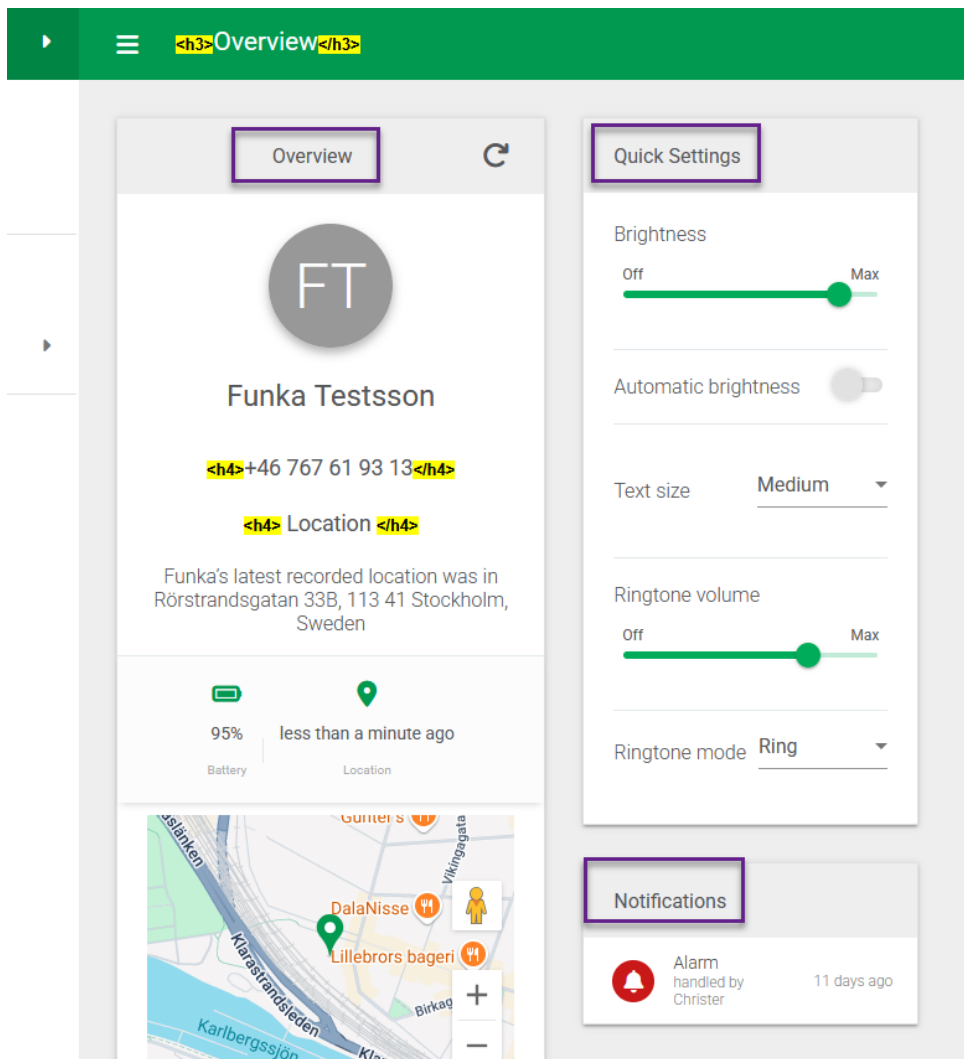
<h3>Overview</h3>

Overview

FT

Funka Testsson

<h4>+46 767 61 93 13</h4>

<h4> Location </h4>

Funka's latest recorded location was in Rörstrandsgatan 33B, 113 41 Stockholm, Sweden

95%
Battery

less than a minute ago
Location

Gunter's
Vikingagata
DalaNisse
Lillebrors bageri
Klarastrandsleden
Birkag
Karlbergssjön
+
−

Quick Settings

Brightness
Off
Max

Automatic brightness

Text size
Medium

Ringtone volume
Off
Max

Ringtone mode
Ring

Notifications

Alarm
handled by Christer
11 days ago